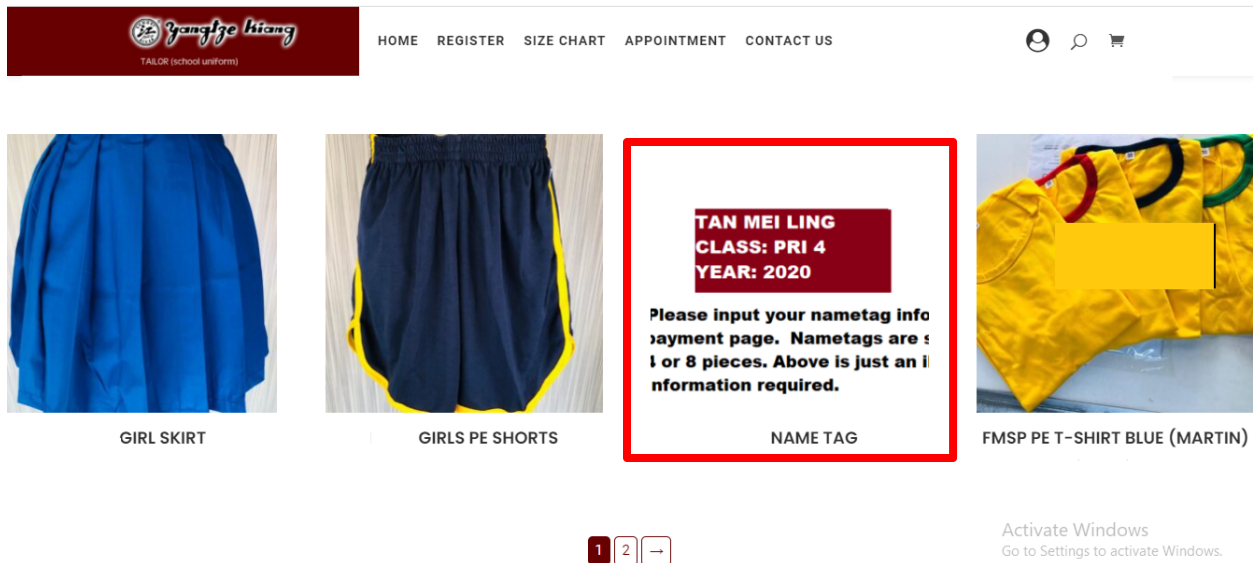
Yangtze Kiang
TAILOR (school uniform)

HOME REGISTER SIZE CHART APPOINTMENT CONTACT US

TAN MEI LING
CLASS: PRI 4
YEAR: 2020

Please input your nametag info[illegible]
payment page. Nametags are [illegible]
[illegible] or 8 pieces. Above is just an i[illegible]
nformation required.

GIRL SKIRT

GIRLS PE SHORTS

NAME TAG

FMSP PE T-SHIRT BLUE (MARTIN)

1 2 →

Activate Windows
Go to Settings to activate Windows.